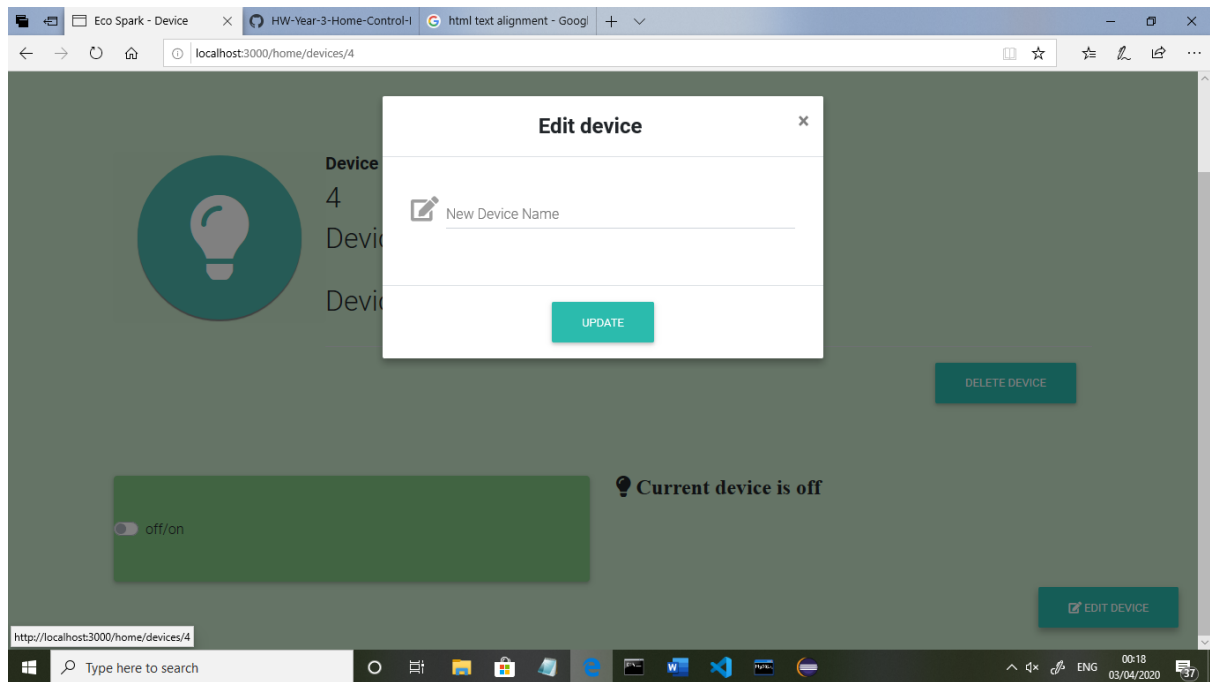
Eco Spark - Device ×
HW-Year-3-Home-Control-I
html text alignment - Googl
+

localhost:3000/home/devices/4

Device
4
Devi
Devi

Edit device
×

New Device Name

UPDATE

DELETE DEVICE

Current device is off

off/on

EDIT DEVICE

http://localhost:3000/home/devices/4

Type here to search

ENG 00:18 03/04/2020 37